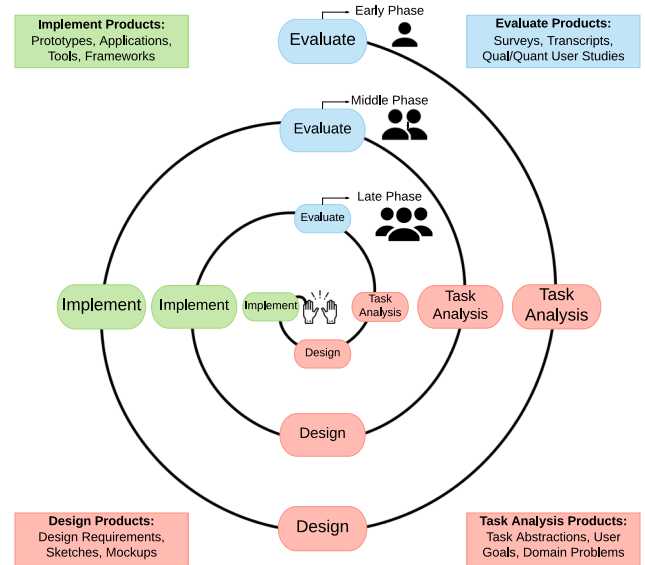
Implement Products:
Prototypes, Applications, Tools, Frameworks

Early Phase

Evaluate

Evaluate Products:
Surveys, Transcripts, Qual/Quant User Studies

Middle Phase

Evaluate

Late Phase

Evaluate

Implement

Implement

Implement

Task Analysis

Task Analysis

Task Analysis

Design

Design

Design

Design Products:
Design Requirements, Sketches, Mockups

Task Analysis Products:
Task Abstractions, User Goals, Domain Problems